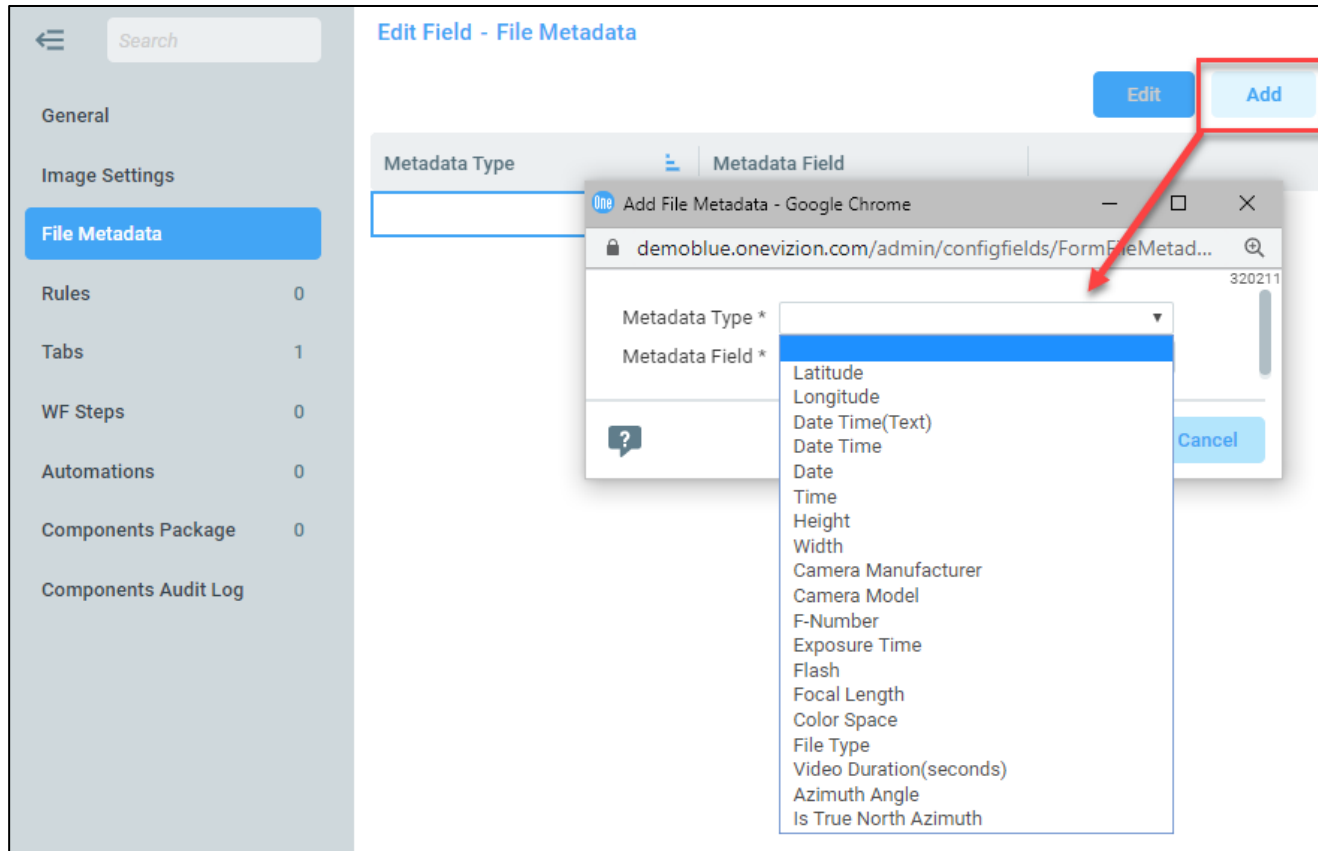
Search

General

Image Settings

File Metadata

Rules 0

Tabs 1

WF Steps 0

Automations 0

Components Package 0

Components Audit Log

Edit Field - File Metadata

Edit

Add

| Metadata Type | Metadata Field |
|---|---|
| | |

One Add File Metadata - Google Chrome

demoblue.onevizion.com/admin/configfields/FormFileMetad...

320211

Metadata Type *

Metadata Field *

Latitude
Longitude
Date Time(Text)
Date Time
Date
Time
Height
Width
Camera Manufacturer
Camera Model
F-Number
Exposure Time
Flash
Focal Length
Color Space
File Type
Video Duration(seconds)
Azimuth Angle
Is True North Azimuth

?

Cancel